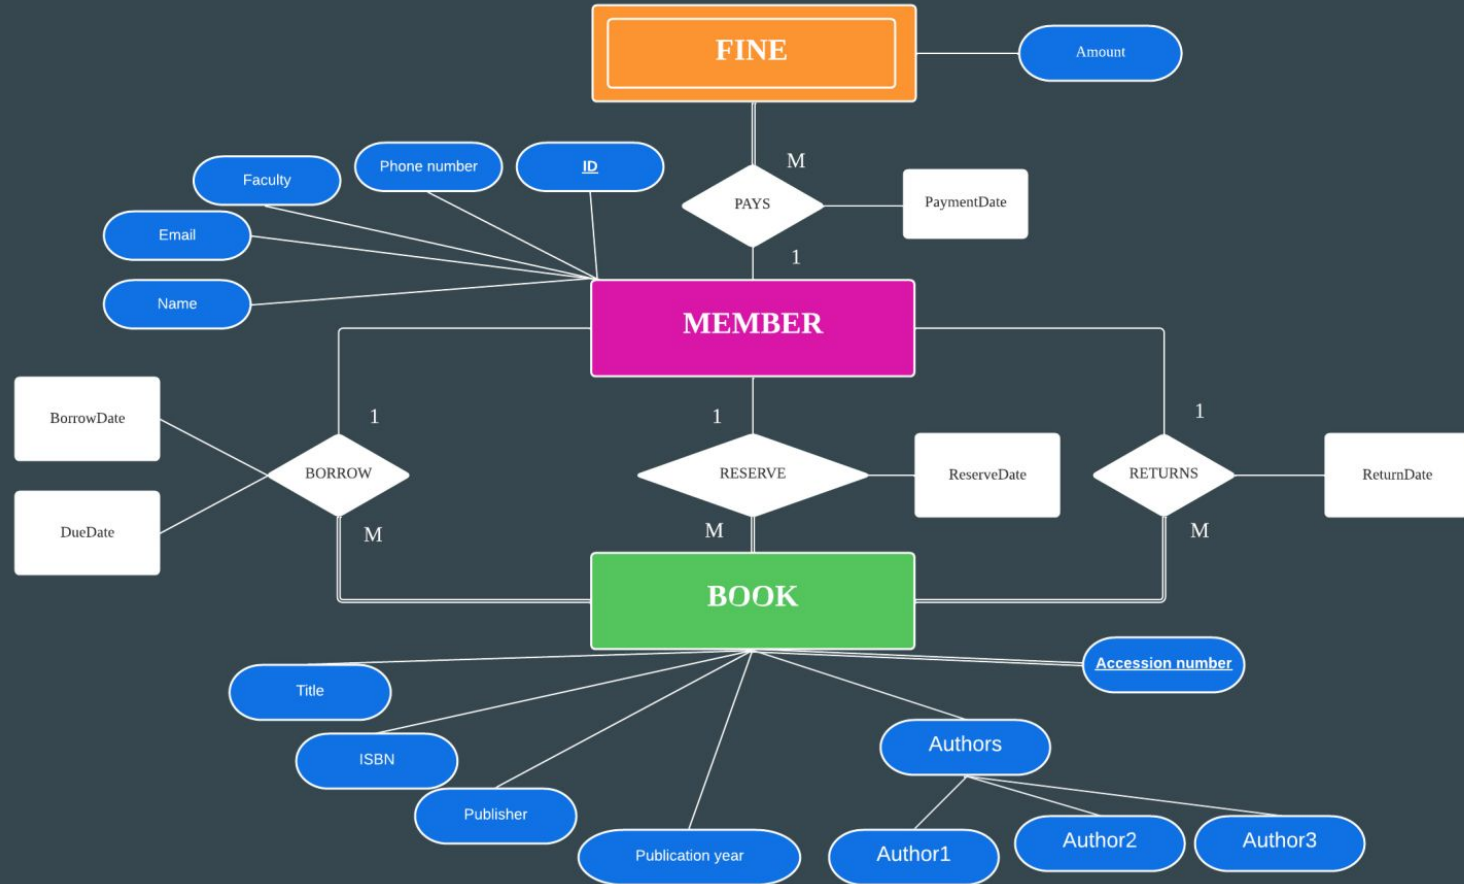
FINE

Amount

M

PAYS

PaymentDate

1

Faculty

Phone number

ID

Email

Name

MEMBER

1

1

1

BorrowDate

BORROW

RESERVE

ReserveDate

RETURNS

ReturnDate

DueDate

M

M

M

BOOK

Accession number

Title

ISBN

Publisher

Publication year

Authors

Author1

Author2

Author3